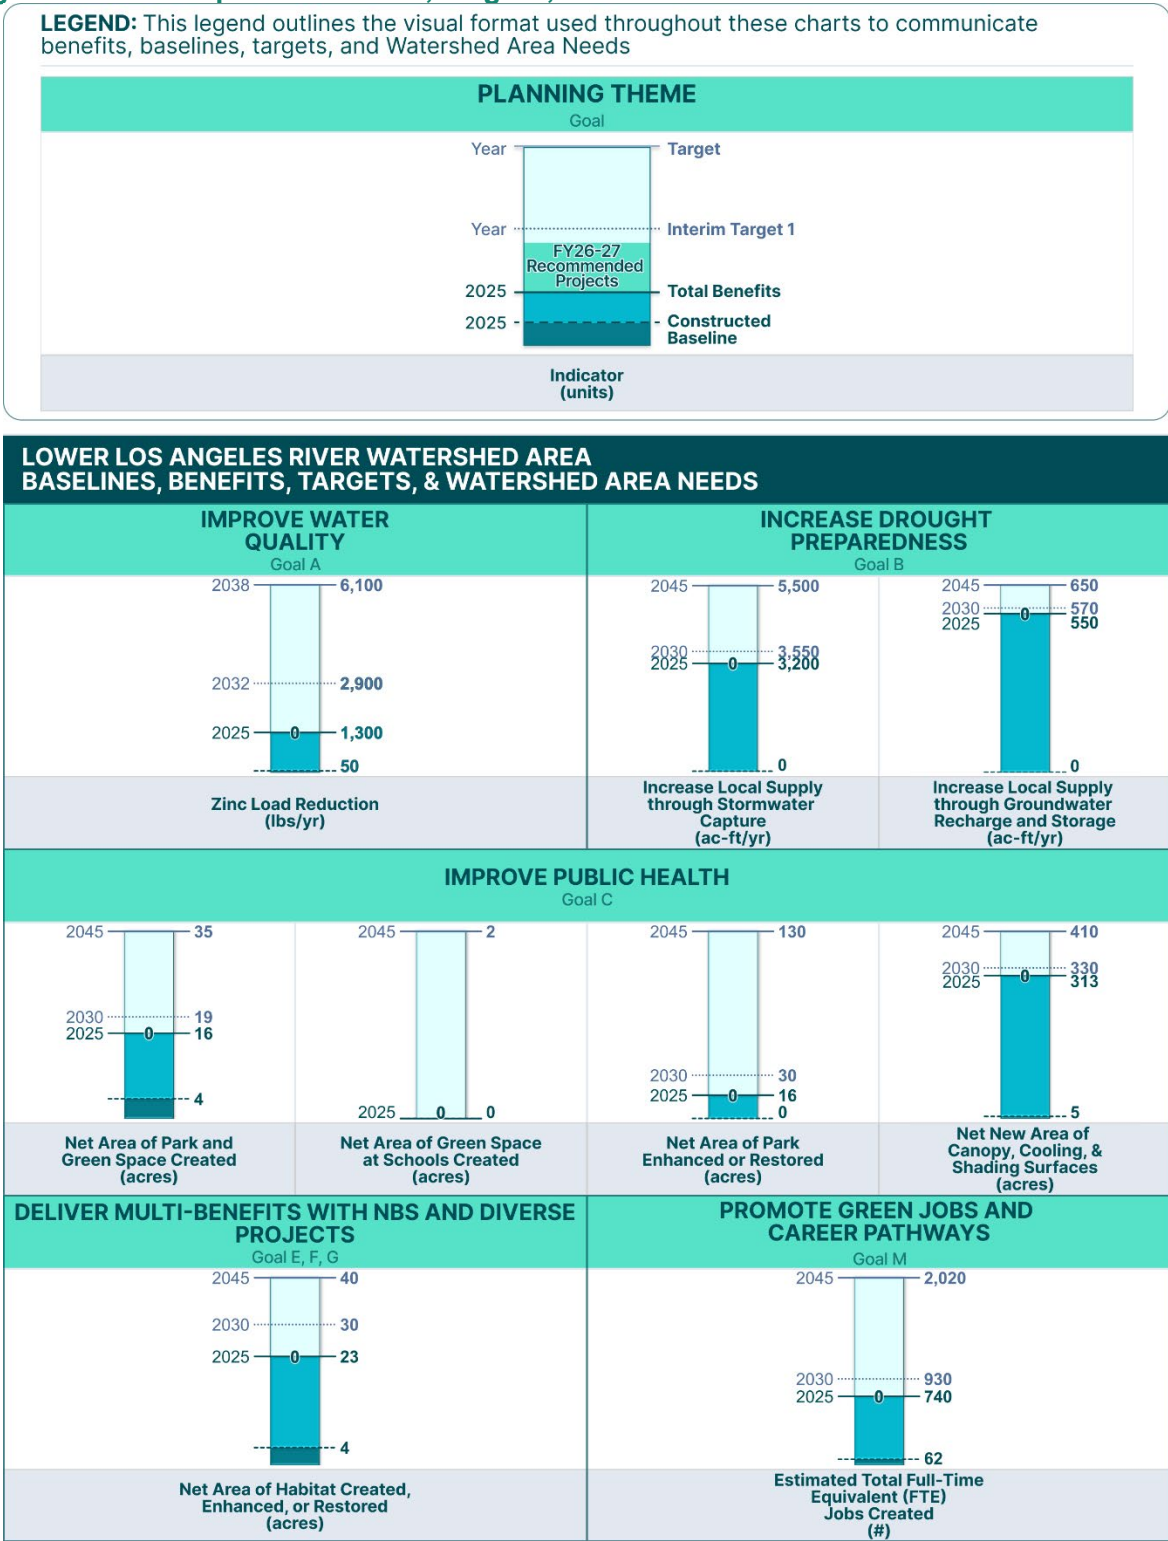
LEGEND: This legend outlines the visual format used throughout these charts to communicate benefits, baselines, targets, and Watershed Area Needs

PLANNING THEME
Goal

Year — Target
Year — Interim Target 1
FY26-27 Recommended Projects
2025 — Total Benefits
2025 — Constructed Baseline

Indicator (units)

LOWER LOS ANGELES RIVER WATERSHED AREA BASELINES, BENEFITS, TARGETS, & WATERSHED AREA NEEDS

IMPROVE WATER QUALITY
Goal A

2038 6,100
2032 2,900
2025 0 1,300
50

Zinc Load Reduction (lbs/yr)

INCREASE DROUGHT PREPAREDNESS
Goal B

2045 5,500
2030 3,550
2025 0 3,200
0

Increase Local Supply through Stormwater Capture (ac-ft/yr)

2045 650
2030 570
2025 0 550
0

Increase Local Supply through Groundwater Recharge and Storage (ac-ft/yr)

IMPROVE PUBLIC HEALTH
Goal C

2045 35
2030 19
2025 0 16
4

Net Area of Park and Green Space Created (acres)

2045 2
2025 0 0

Net Area of Green Space at Schools Created (acres)

2045 130
2030 30
2025 0 16
0

Net Area of Park Enhanced or Restored (acres)

2045 410
2030 330
2025 0 313
5

Net New Area of Canopy, Cooling, & Shading Surfaces (acres)

DELIVER MULTI-BENEFITS WITH NBS AND DIVERSE PROJECTS
Goal E, F, G

2045 40
2030 30
2025 0 23
4

Net Area of Habitat Created, Enhanced, or Restored (acres)

PROMOTE GREEN JOBS AND CAREER PATHWAYS
Goal M

2045 2,020
2030 930
2025 0 740
62

Estimated Total Full-Time Equivalent (FTE) Jobs Created (#)